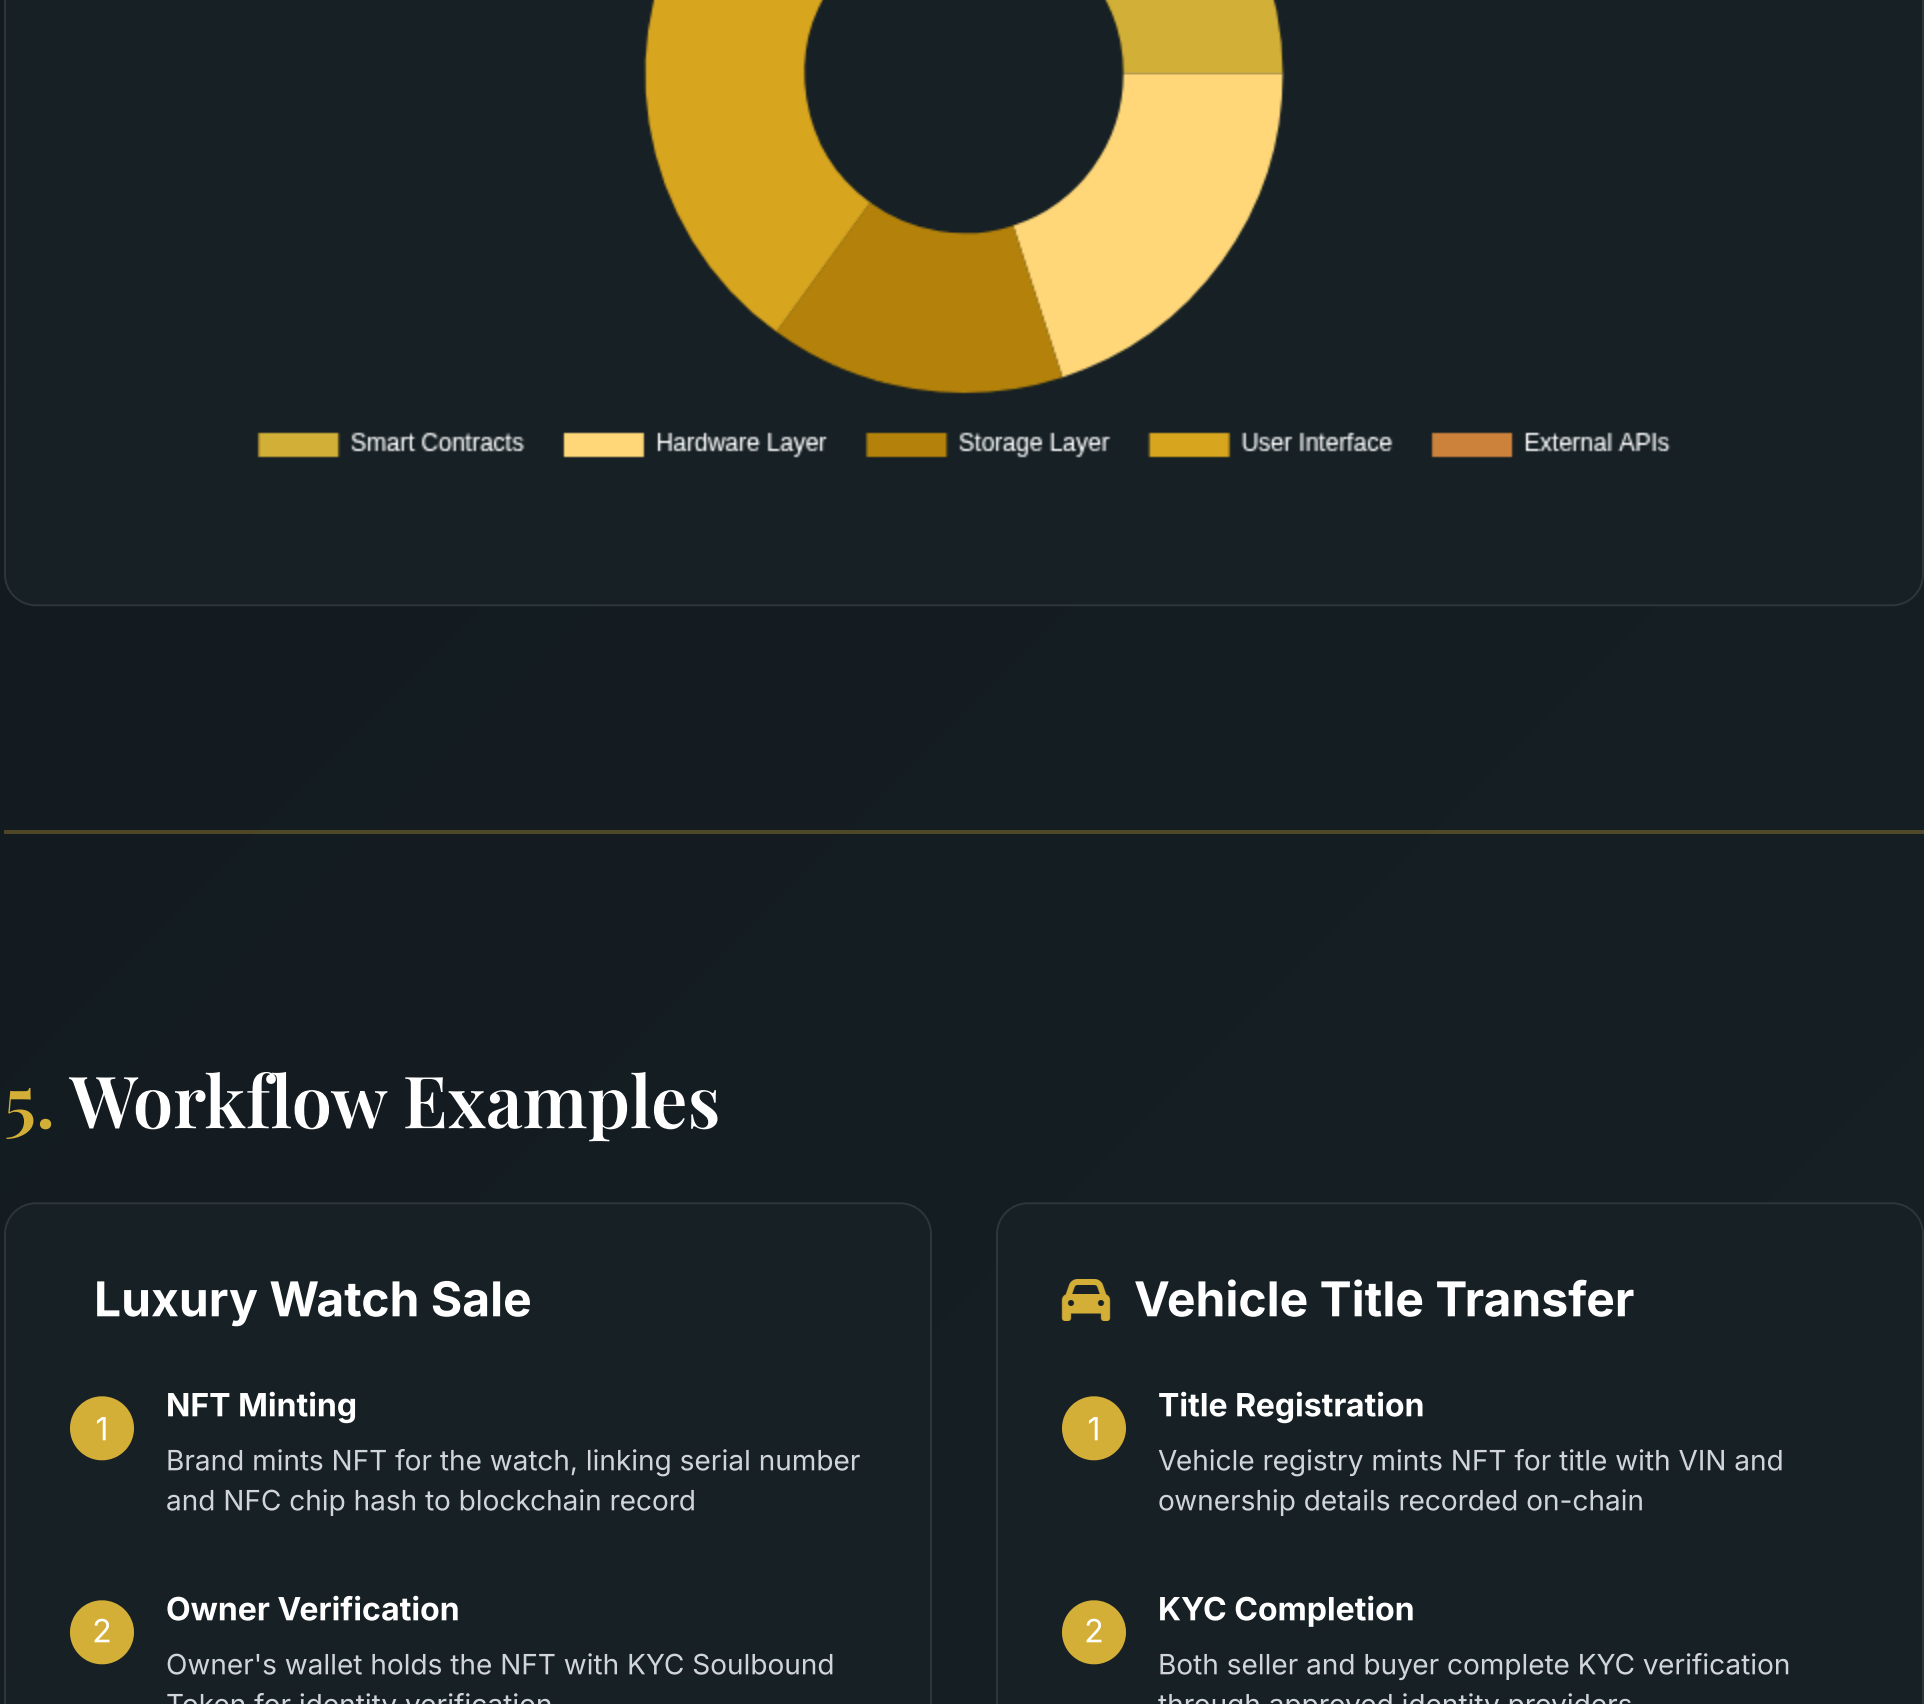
Smart Contracts Hardware Layer Storage Layer User Interface External APIs

5. Workflow Examples

Luxury Watch Sale

1 NFT Minting

Brand mints NFT for the watch, linking serial number and NFC chip hash to blockchain record

2 Owner Verification

Owner's wallet holds the NFT with KYC Soulbound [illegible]

Vehicle Title Transfer

1 Title Registration

Vehicle registry mints NFT for title with VIN and ownership details recorded on-chain

2 KYC Completion

Both seller and buyer complete KYC verification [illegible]